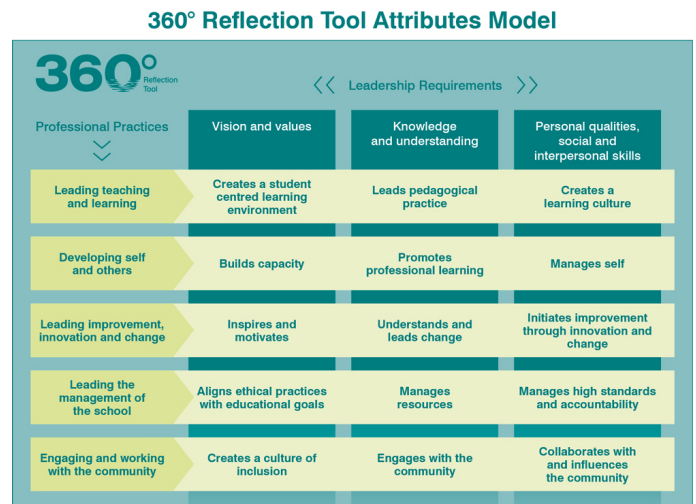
360° Reflection Tool Attributes Model

360° Reflection Tool

Leadership Requirements

| Professional Practices | Vision and values | Knowledge and understanding | Personal qualities, social and interpersonal skills |
|---|---|---|---|
| Leading teaching and learning | Creates a student centred learning environment | Leads pedagogical practice | Creates a learning culture |
| Developing self and others | Builds capacity | Promotes professional learning | Manages self |
| Leading improvement, innovation and change | Inspires and motivates | Understands and leads change | Initiates improvement through innovation and change |
| Leading the management of the school | Aligns ethical practices with educational goals | Manages resources | Manages high standards and accountability |
| Engaging and working with the community | Creates a culture of inclusion | Engages with the community | Collaborates with and influences the community |